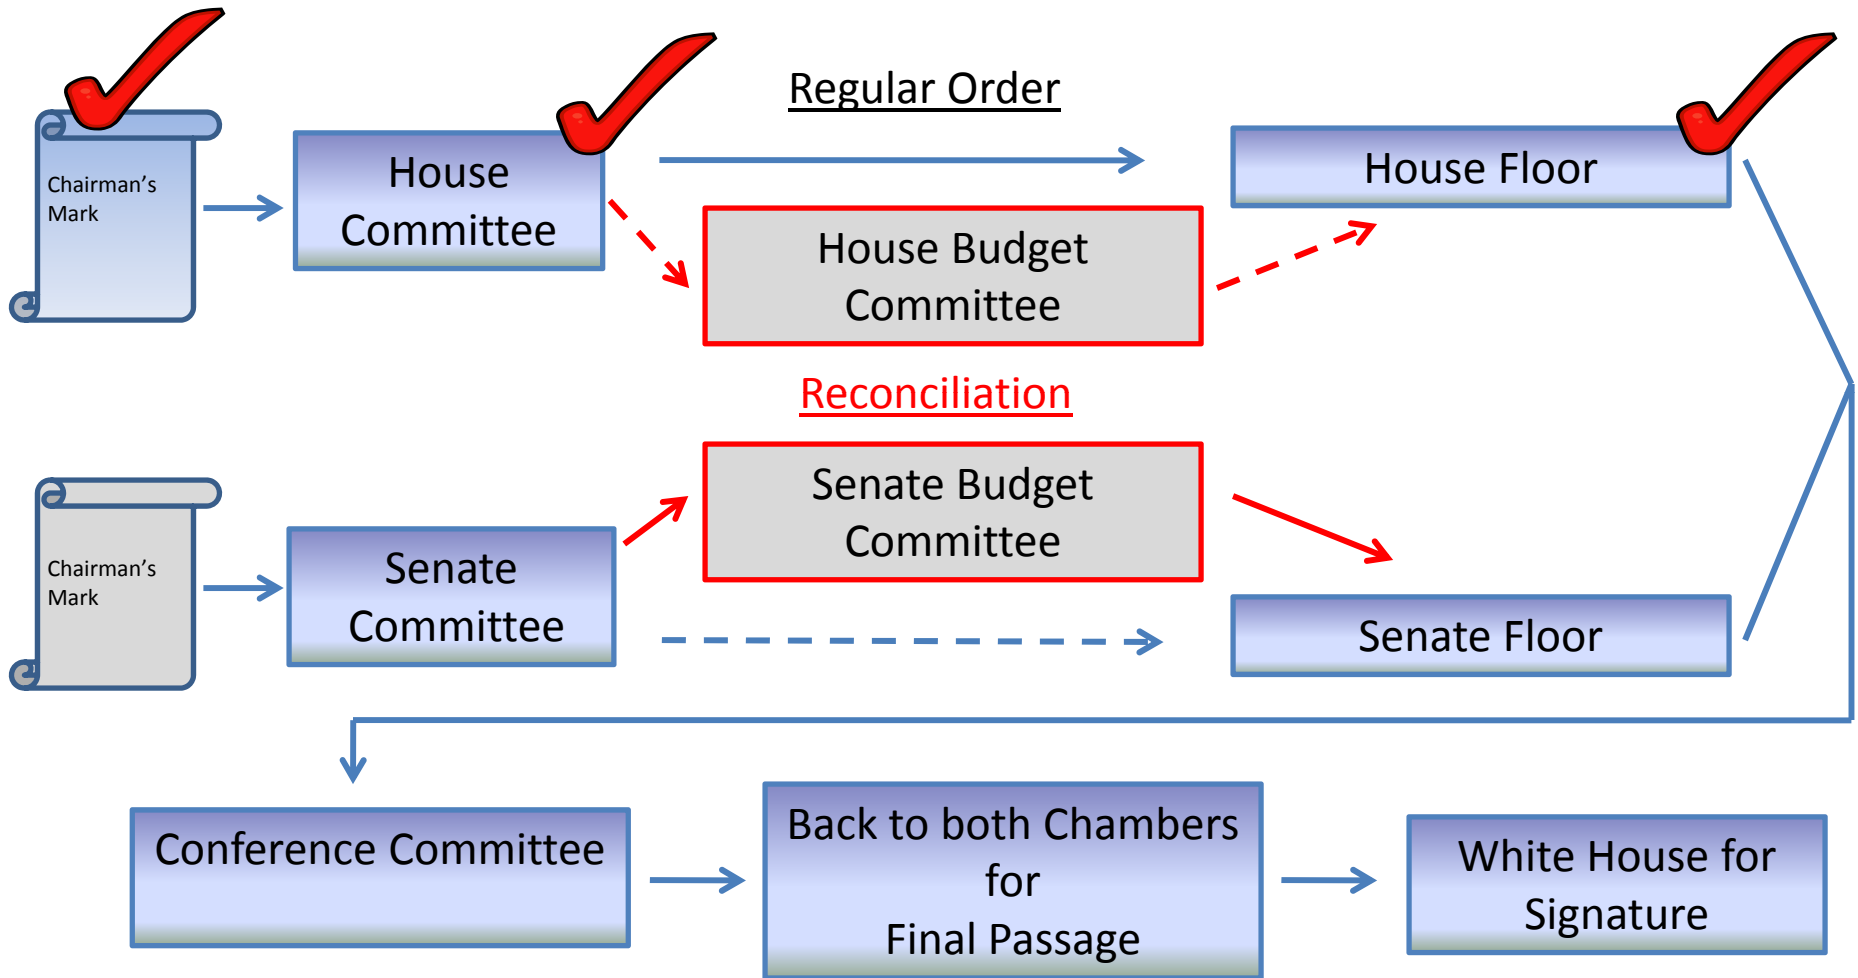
Chairman's Mark

House Committee

Regular Order

House Floor

House Budget Committee

Reconciliation

Chairman's Mark

Senate Committee

Senate Budget Committee

Senate Floor

Conference Committee

Back to both Chambers for Final Passage

White House for Signature